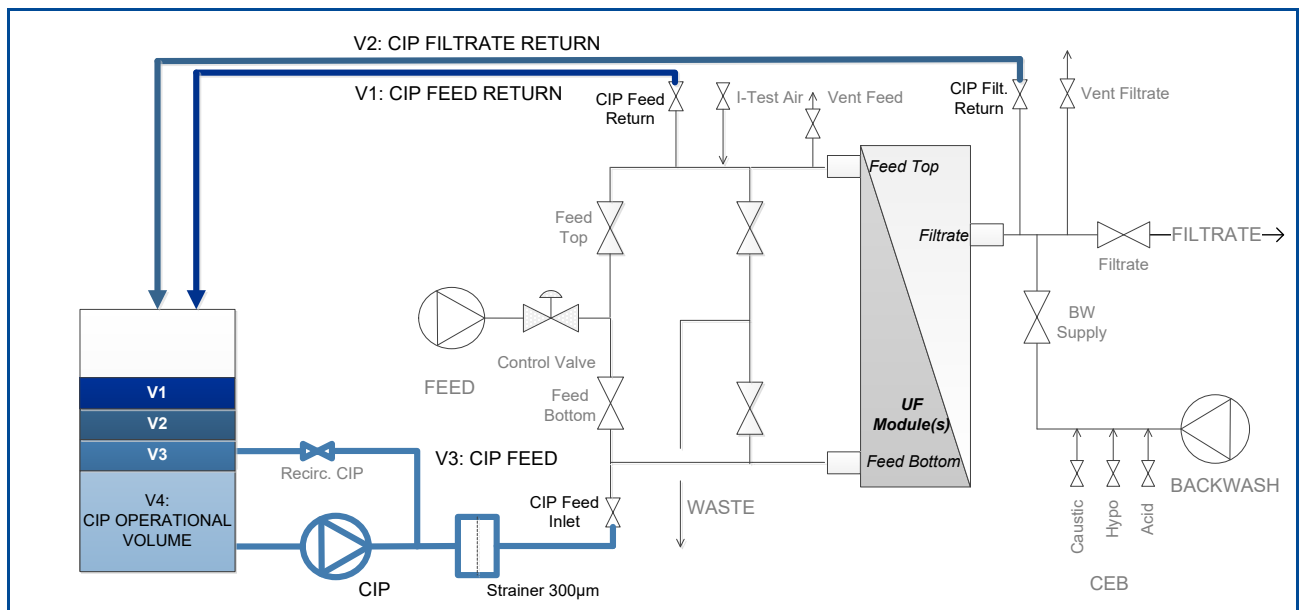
V2: CIP FILTRATE RETURN

V1: CIP FEED RETURN

CIP Feed Return

I-Test Air

Vent Feed

CIP Filt. Return

Vent Filtrate

Feed Top

Feed Top

Filtrate

FILTRATE→

Filtrate

BW Supply

Control Valve

FEED

Feed Bottom

UF Module(s)

Feed Bottom

BACKWASH

V1

V2

V3

Recirc. CIP

V3: CIP FEED

V4: CIP OPERATIONAL VOLUME

CIP Feed Inlet

WASTE

Caustic

Hypo

Acid

CIP

Strainer 300µm

CEB